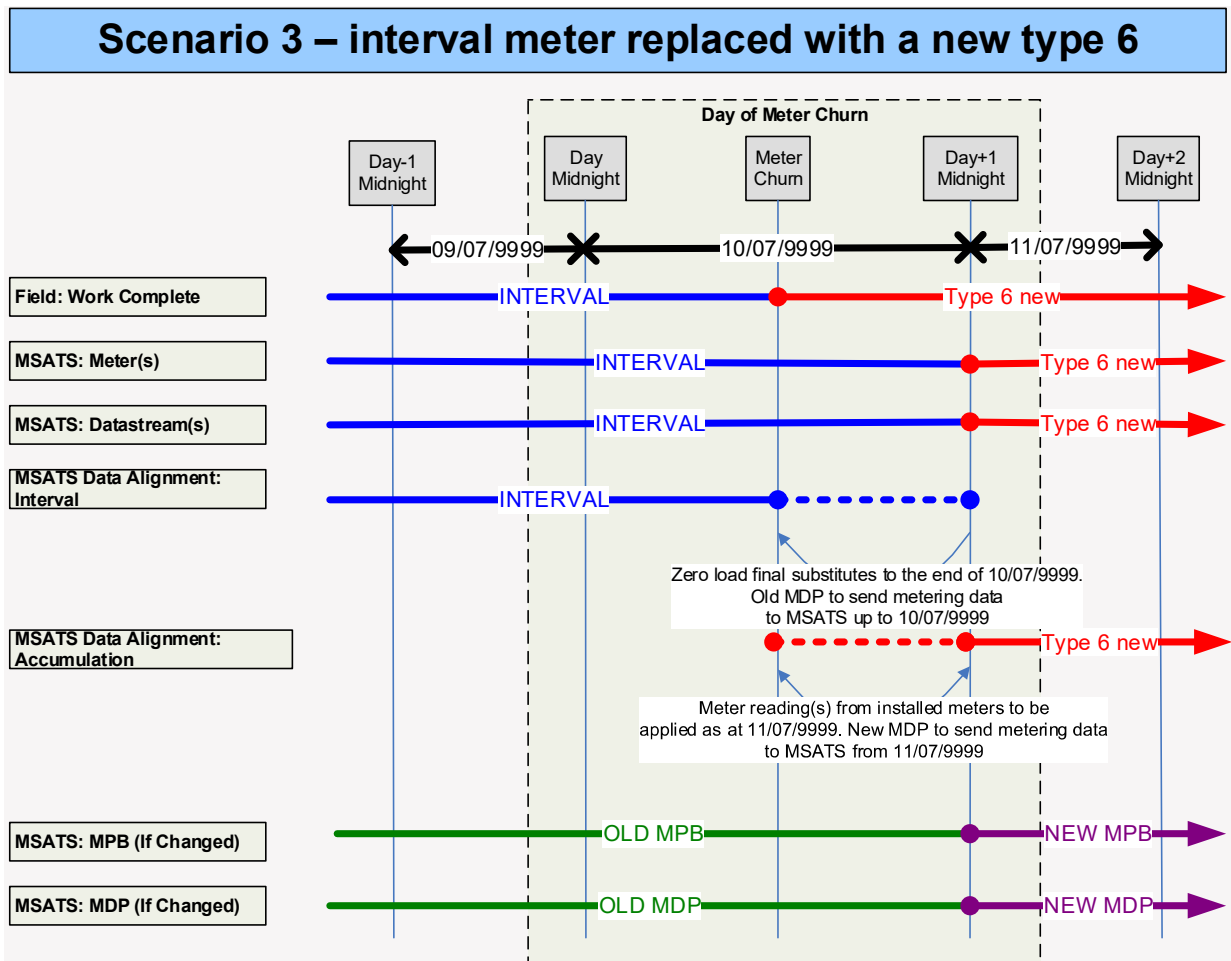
Scenario 3 – interval meter replaced with a new type 6

Day of Meter Churn

Day-1 Midnight

Day Midnight

Meter Churn

Day+1 Midnight

Day+2 Midnight

09/07/9999

10/07/9999

11/07/9999

Field: Work Complete

INTERVAL

Type 6 new

MSATS: Meter(s)

INTERVAL

Type 6 new

MSATS: Datastream(s)

INTERVAL

Type 6 new

MSATS Data Alignment: Interval

INTERVAL

Zero load final substitutes to the end of 10/07/9999. Old MDP to send metering data to MSATS up to 10/07/9999

MSATS Data Alignment: Accumulation

Type 6 new

Meter reading(s) from installed meters to be applied as at 11/07/9999. New MDP to send metering data to MSATS from 11/07/9999

MSATS: MPB (If Changed)

OLD MPB

NEW MPB

MSATS: MDP (If Changed)

OLD MDP

NEW MDP